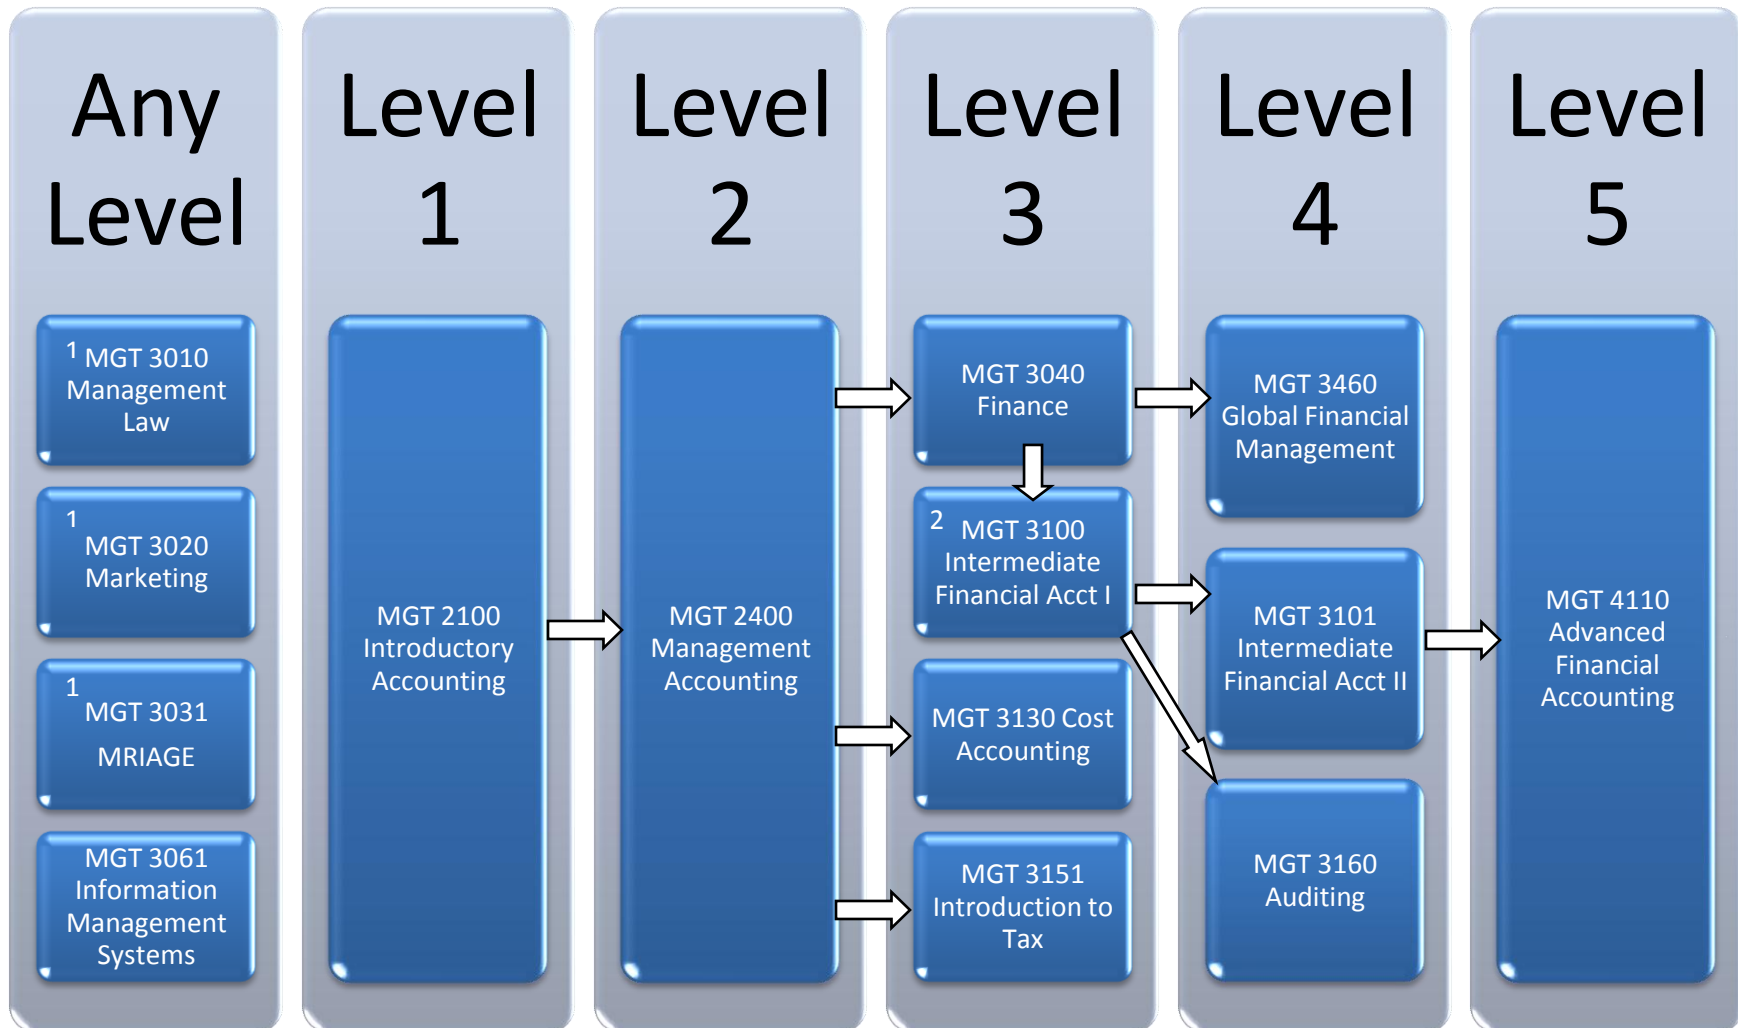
Any Level

$^1$ MGT 3010 Management Law

1 MGT 3020 Marketing

1 MGT 3031 MRIAGE

MGT 3061 Information Management Systems

Level 1

MGT 2100 Introductory Accounting

Level 2

MGT 2400 Management Accounting

Level 3

MGT 3040 Finance

2 MGT 3100 Intermediate Financial Acct I

MGT 3130 Cost Accounting

MGT 3151 Introduction to Tax

Level 4

MGT 3460 Global Financial Management

MGT 3101 Intermediate Financial Acct II

MGT 3160 Auditing

Level 5

MGT 4110 Advanced Financial Accounting